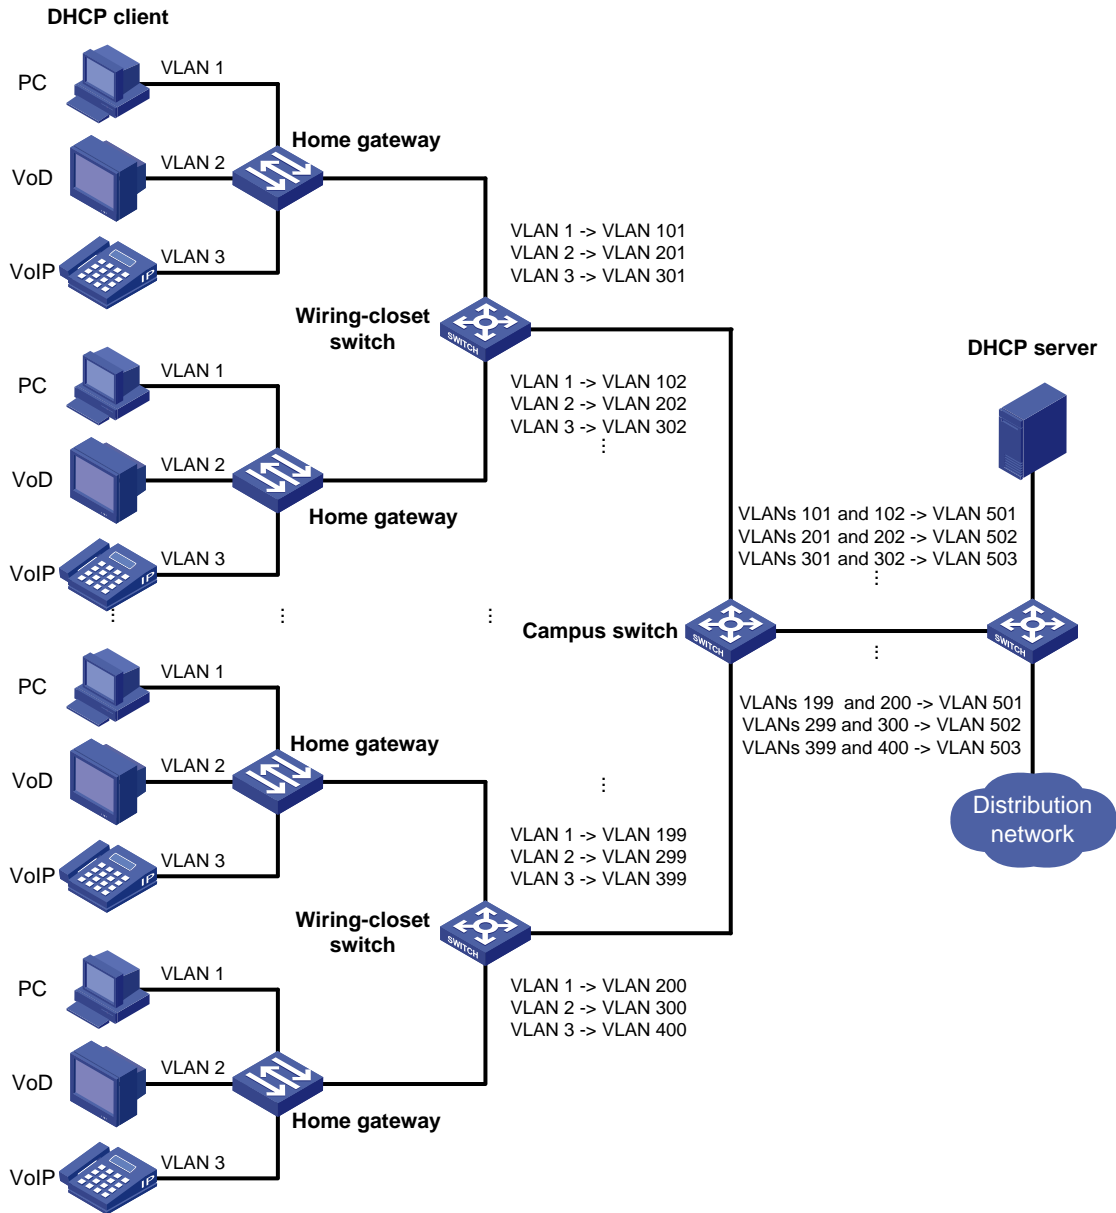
DHCP client

PC
VLAN 1
VoD
VLAN 2
Home gateway
VoIP
VLAN 3

VLAN 1 -> VLAN 101
VLAN 2 -> VLAN 201
VLAN 3 -> VLAN 301

Wiring-closet switch
SWITCH

DHCP server

PC
VLAN 1
VLAN 1 -> VLAN 102
VLAN 2 -> VLAN 202
VLAN 3 -> VLAN 302
VoD
VLAN 2
Home gateway
VoIP
VLAN 3

VLANs 101 and 102 -> VLAN 501
VLANs 201 and 202 -> VLAN 502
VLANs 301 and 302 -> VLAN 503

Campus switch
SWITCH
SWITCH

PC
VLAN 1
VLANs 199 and 200 -> VLAN 501
VLANs 299 and 300 -> VLAN 502
VLANs 399 and 400 -> VLAN 503
VoD
VLAN 2
Home gateway
Distribution network
VoIP
VLAN 3

VLAN 1 -> VLAN 199
VLAN 2 -> VLAN 299
VLAN 3 -> VLAN 399

Wiring-closet switch
SWITCH

PC
VLAN 1
VLAN 1 -> VLAN 200
VLAN 2 -> VLAN 300
VLAN 3 -> VLAN 400
VoD
VLAN 2
Home gateway
VoIP
VLAN 3